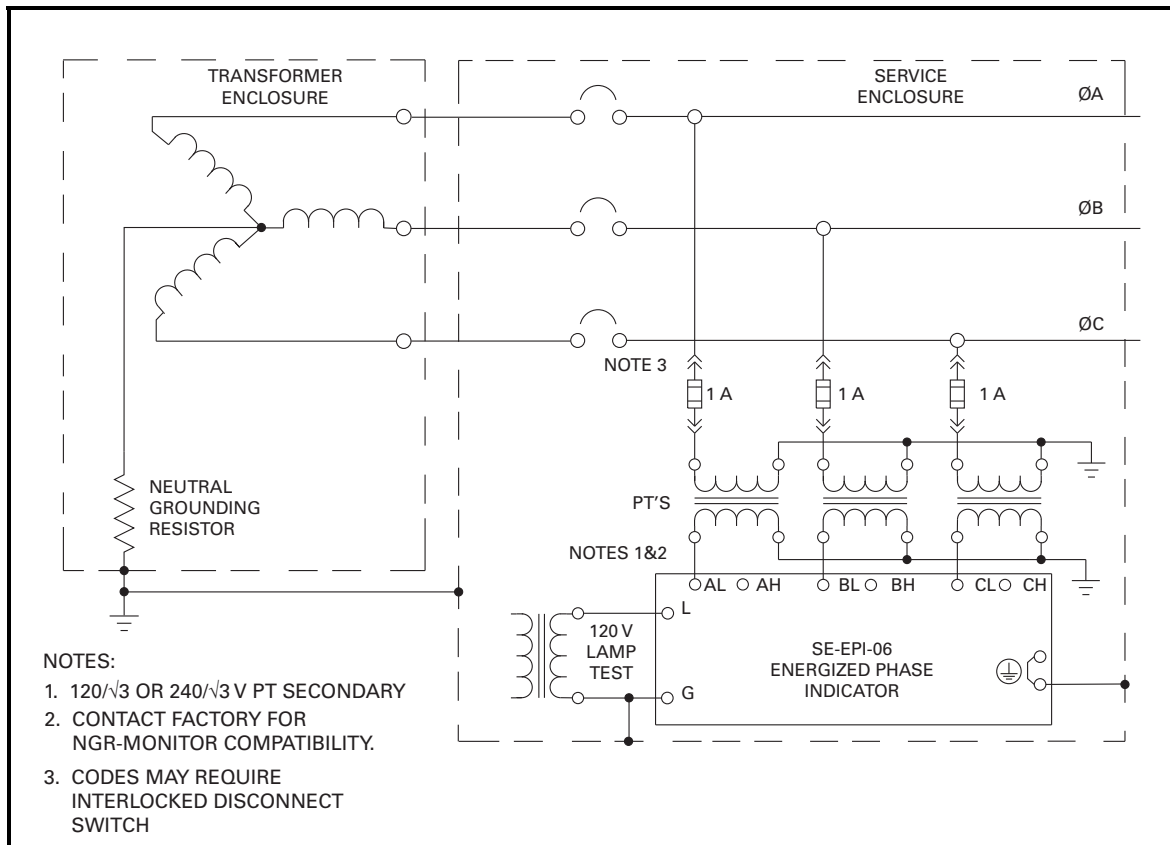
TRANSFORMER ENCLOSURE

SERVICE ENCLOSURE

ØA

ØB

ØC

NOTE 3

1 A

1 A

1 A

NEUTRAL GROUNDING RESISTOR

PT'S

NOTES 1&2

AL AH

BL BH

CL CH

L

120 V LAMP TEST

G

SE-EPI-06 ENERGIZED PHASE INDICATOR

NOTES:

1. 120/$\sqrt{3}$ OR 240/$\sqrt{3}$ V PT SECONDARY

2. CONTACT FACTORY FOR NGR-MONITOR COMPATIBILITY.

3. CODES MAY REQUIRE INTERLOCKED DISCONNECT SWITCH